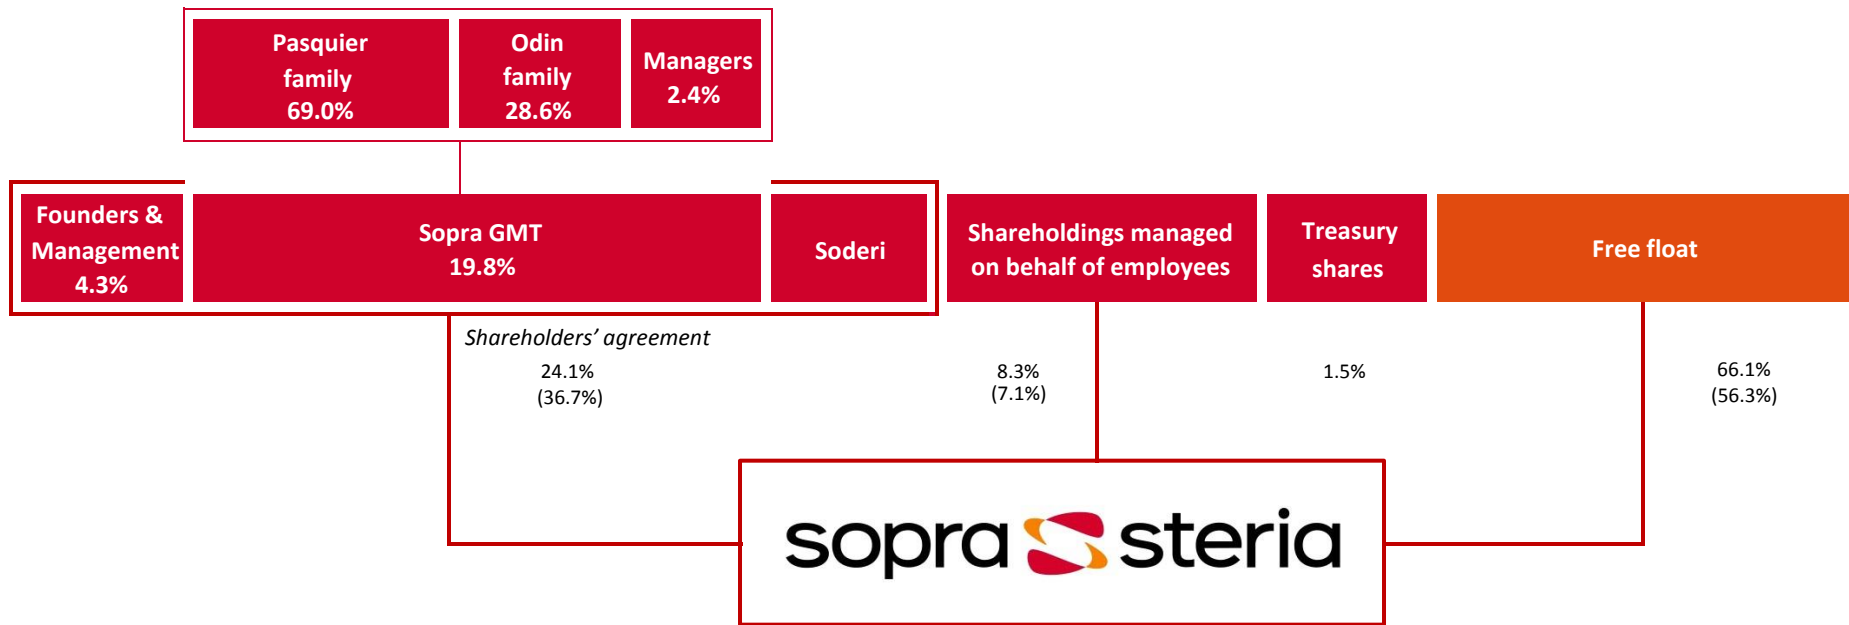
Pasquier family 69.0%

Odin family 28.6%

Managers 2.4%

Founders & Management 4.3%

Sopra GMT 19.8%

Soderi

Shareholdings managed on behalf of employees

Treasury shares

Free float

Shareholders' agreement

24.1%
(36.7%)

8.3%
(7.1%)

1.5%

66.1%
(56.3%)

sopra steria